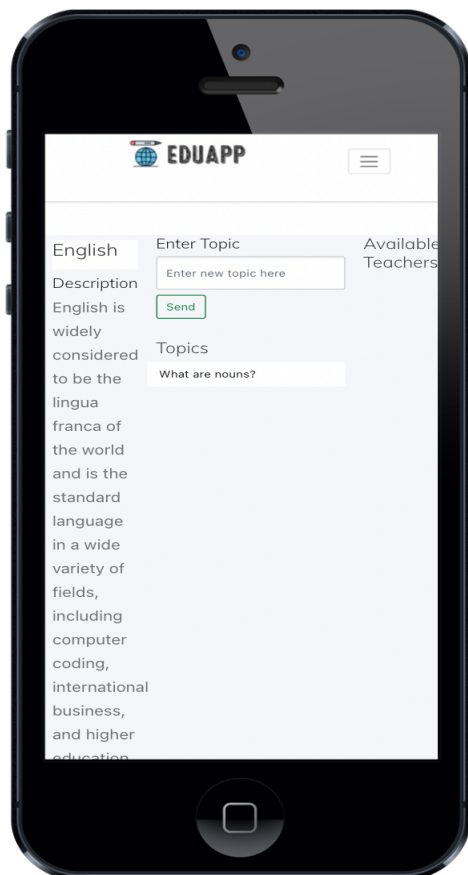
EDUAPP

English

Description

English is widely considered to be the lingua franca of the world and is the standard language in a wide variety of fields, including computer coding, international business, and higher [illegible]

Enter Topic

Enter new topic here

Send

Topics

What are nouns?

Available Teachers